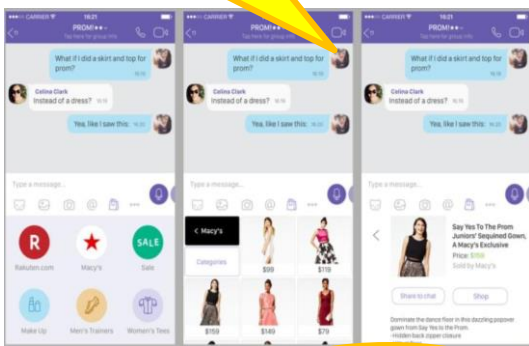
••••○ CARRIER 16:21
PROM!••
Tap here for group info
What if I did a skirt and top for prom?
Celina Clark
Instead of a dress?
Yes, like I saw this:
Type a message...
Rakuten.com
Macy's
SALE
Sale
Make Up
Men's Trainers
Women's Tees

••••○ CARRIER 16:21
PROM!••
Tap here for group info
What if I did a skirt and top for prom?
Celina Clark
Instead of a dress?
Yes, like I saw this:
Type a message...
< Macy's
Categories
$99
$119
$159
$149
$119

••••○ CARRIER 16:21
PROM!••
Tap here for group info
What if I did a skirt and top for prom?
Celina Clark
Instead of a dress?
Yes, like I saw this:
Type a message...
Say Yes To The Prom Juniors' Sequined Gown, A Macy's Exclusive
Price: $159
Sold by Macy's
Share to chat
Shop
Dominate the dance floor in this dazzling popover gown from Say Yes to the Prom
·Hidden back zipper closure